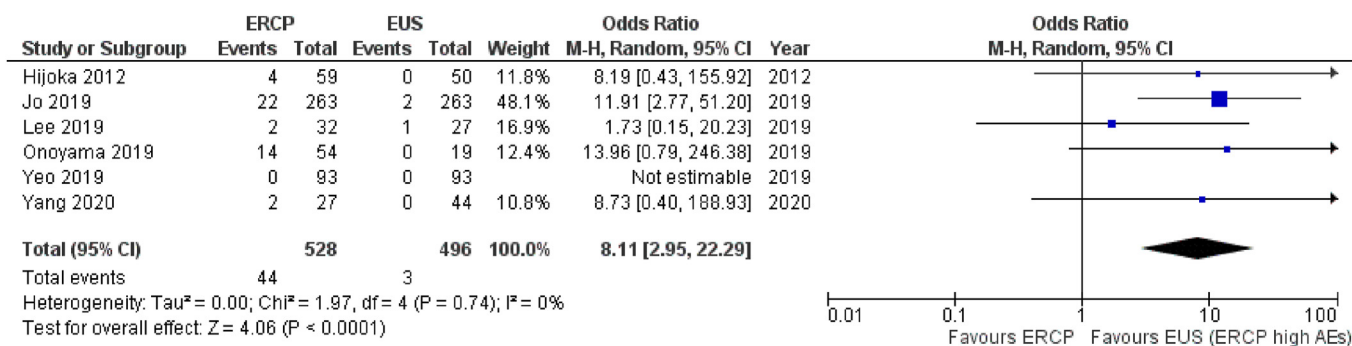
| Study or Subgroup | ERCP Events | ERCP Total | EUS Events | EUS Total | Weight | Odds Ratio M-H, Random, 95% CI | Year |
|---|---|---|---|---|---|---|---|
| Hijoka 2012 | 4 | 59 | 0 | 50 | 11.8% | 8.19 [0.43, 155.92] | 2012 |
| Jo 2019 | 22 | 263 | 2 | 263 | 48.1% | 11.91 [2.77, 51.20] | 2019 |
| Lee 2019 | 2 | 32 | 1 | 27 | 16.9% | 1.73 [0.15, 20.23] | 2019 |
| Onoyama 2019 | 14 | 54 | 0 | 19 | 12.4% | 13.96 [0.79, 246.38] | 2019 |
| Yeo 2019 | 0 | 93 | 0 | 93 | | Not estimable | 2019 |
| Yang 2020 | 2 | 27 | 0 | 44 | 10.8% | 8.73 [0.40, 188.93] | 2020 |
| Total (95% CI) | | 528 | | 496 | 100.0% | 8.11 [2.95, 22.29] | |
| Total events | 44 | | 3 | | | | |

Heterogeneity: Tau² = 0.00; Chi² = 1.97, df = 4 (P = 0.74); I² = 0%
Test for overall effect: Z = 4.06 (P < 0.0001)

Odds Ratio
M-H, Random, 95% CI

0.01 0.1 1 10 100
Favours ERCP Favours EUS (ERCP high AEs)